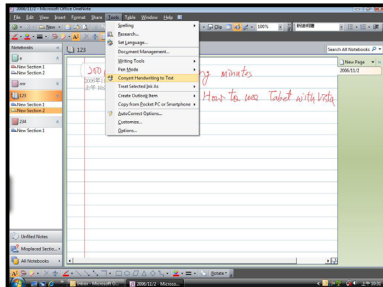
2006/11/2 - Microsoft Office OneNote

File Edit View Insert Format Share Tools Table Window Help

Notebooks

123

New Section 1
New Section 2

123

New Section 1
New Section 2

234

New Section 1

Spelling
Research...
Set Language...
Document Management...
Writing Tools
Pen Mode
Convert Handwriting to Text
Treat Selected Ink As
Create Outlook Item
Copy from Pocket PC or Smartphone
AutoCorrect Options...
Customize...
Options...

minutes

How to use Tablet with Vista

Search All Notebooks

New Page

2006/11/2

Unfiled Notes

Misplaced Sectio...

All Notebooks

100%

Simple

2006/11/2 - Micros...